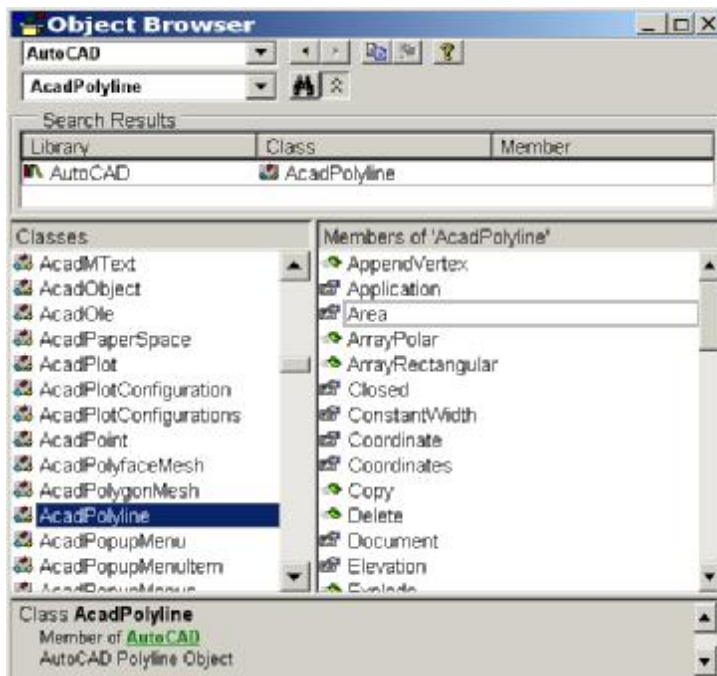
Object Browser

AutoCAD

AcadPolyline

Search Results

| Library | Class | Member |
|---|---|---|
| AutoCAD | AcadPolyline | |

Classes

AcadMText
AcadObject
AcadOle
AcadPaperSpace
AcadPlot
AcadPlotConfiguration
AcadPlotConfigurations
AcadPoint
AcadPolyfaceMesh
AcadPolygonMesh
AcadPolyline
AcadPopupMenu
AcadPopupMenuItem
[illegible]

Members of 'AcadPolyline'

AppendVertex
Application
Area
ArrayPolar
ArrayRectangular
Closed
ConstantWidth
Coordinate
Coordinates
Copy
Delete
Document
Elevation
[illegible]

Class AcadPolyline
Member of AutoCAD
AutoCAD Polyline Object